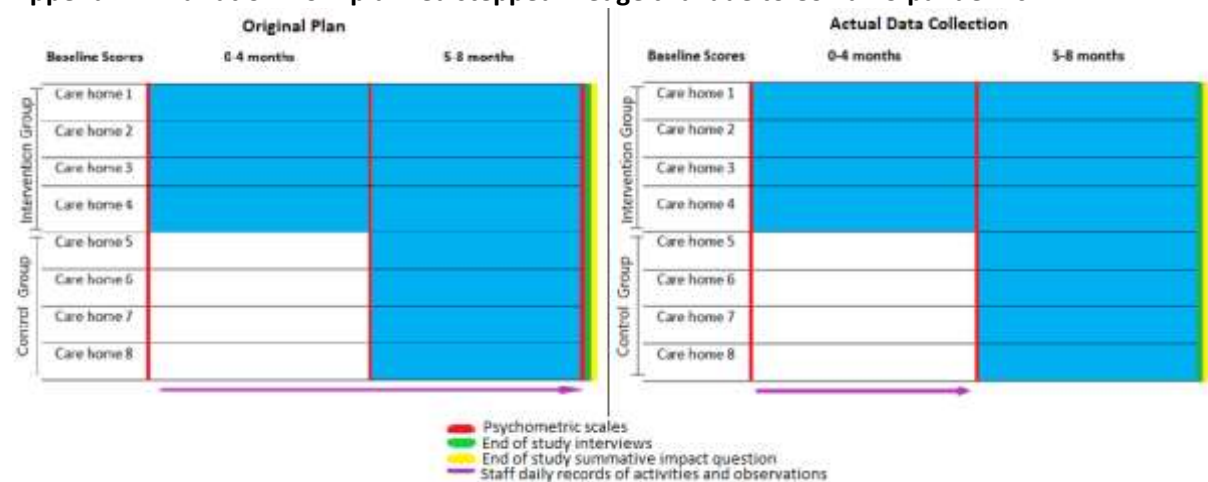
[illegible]

Original Plan

| Baseline Scores | 0-4 months | 5-8 months |
|---|---|---|
| Care home 1 | | |
| Care home 2 | | |
| Care home 3 | | |
| Care home 4 | | |
| Care home 5 | | |
| Care home 6 | | |
| Care home 7 | | |
| Care home 8 | | |

Intervention Group
Control Group

Actual Data Collection

| Baseline Scores | 0-4 months | 5-8 months |
|---|---|---|
| Care home 1 | | |
| Care home 2 | | |
| Care home 3 | | |
| Care home 4 | | |
| Care home 5 | | |
| Care home 6 | | |
| Care home 7 | | |
| Care home 8 | | |

Intervention Group
Control Group

Psychometric scales
End of study interviews
End of study summative impact question
Staff daily records of activities and observations